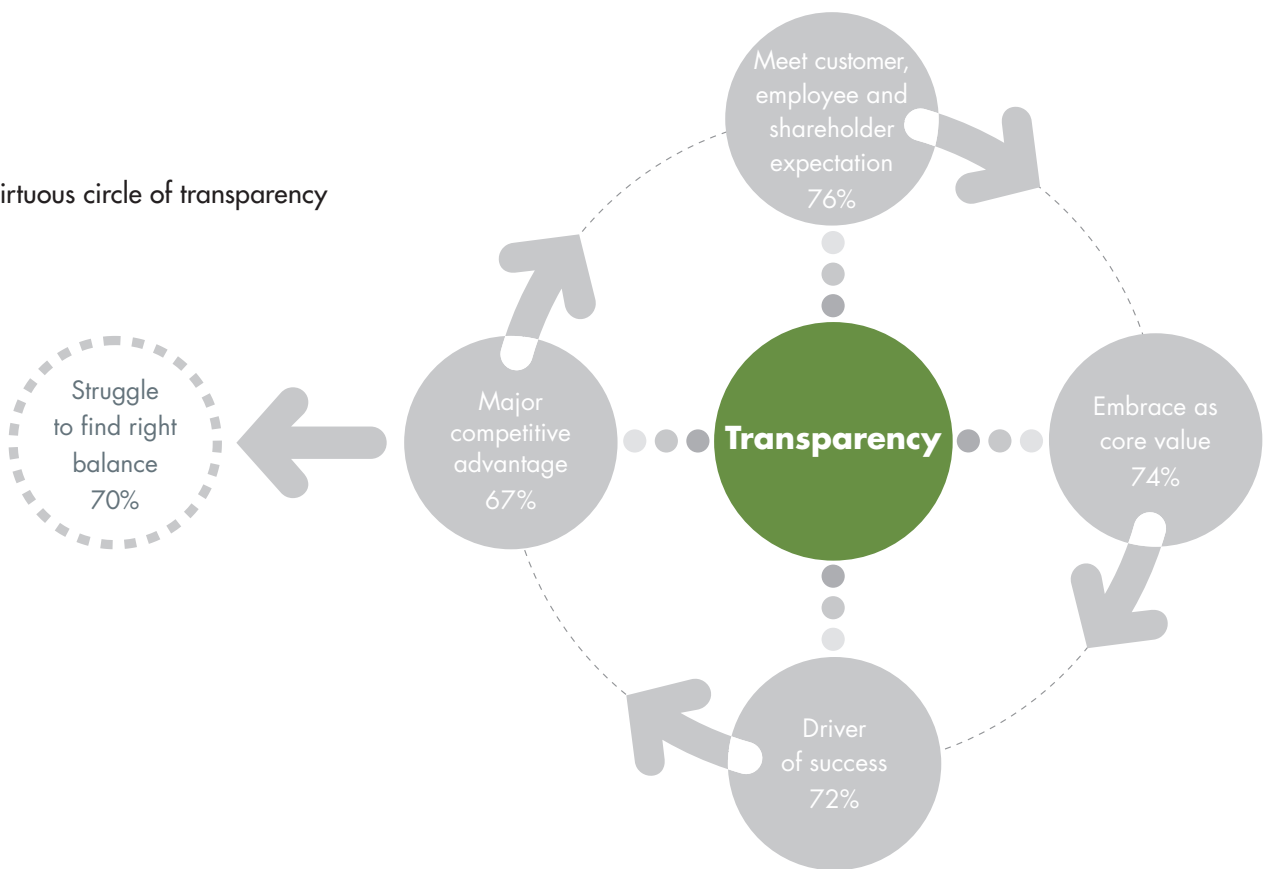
irtuous circle of transparency

Meet customer, employee and shareholder expectation 76%

Embrace as core value 74%

Driver of success 72%

Major competitive advantage 67%

Transparency

Struggle to find right balance 70%